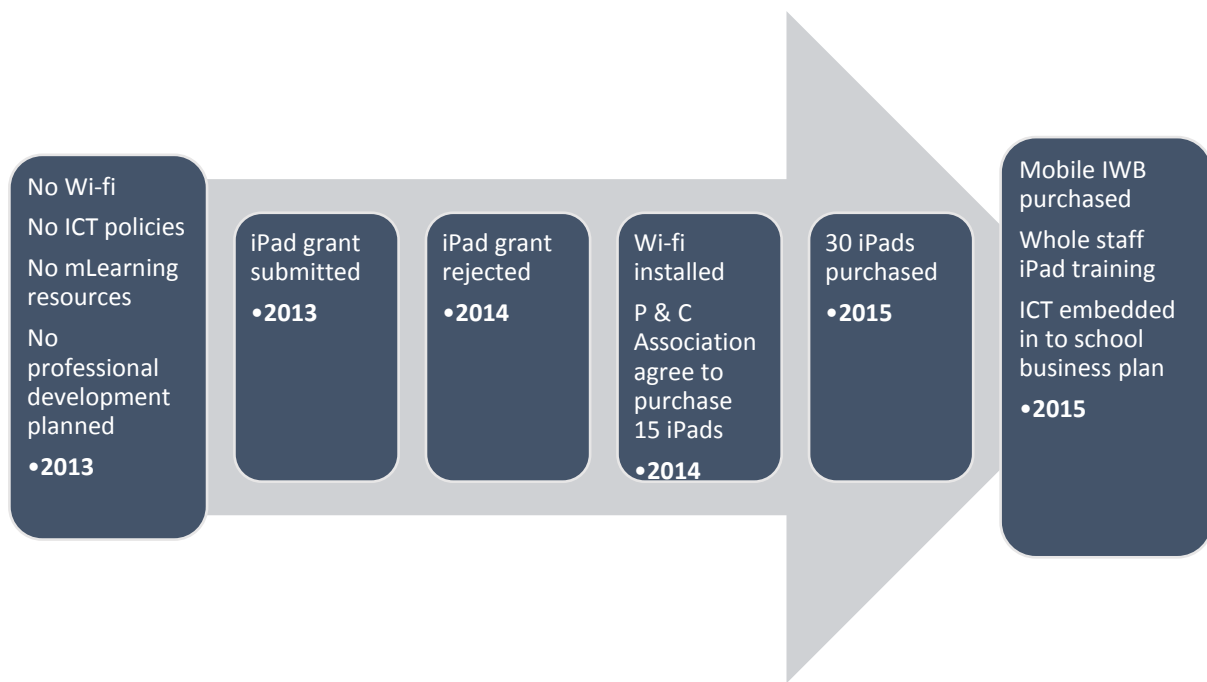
No Wi-fi

No ICT policies

No mLearning resources

No professional development planned

•2013

iPad grant submitted

•2013

iPad grant rejected

•2014

Wi-fi installed

P & C Association agree to purchase 15 iPads

•2014

30 iPads purchased

•2015

Mobile IWB purchased

Whole staff iPad training

ICT embedded in to school business plan

•2015